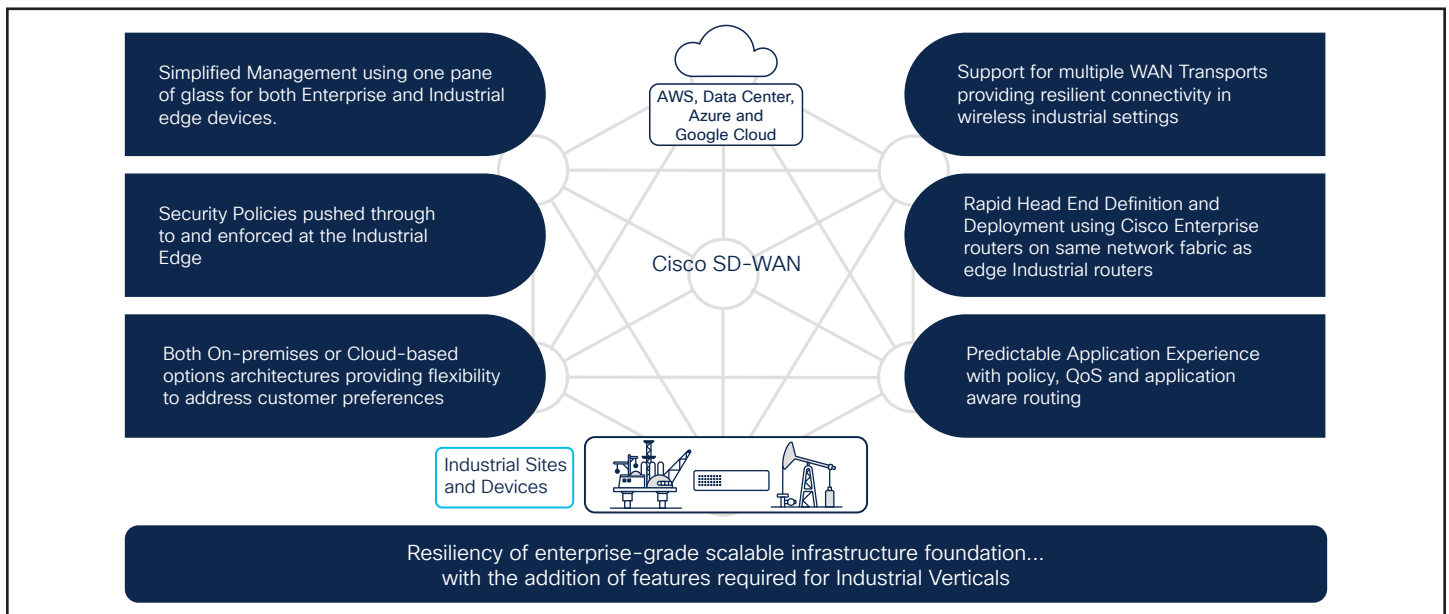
Simplified Management using one pane of glass for both Enterprise and Industrial edge devices.

AWS, Data Center, Azure and Google Cloud

Support for multiple WAN Transports providing resilient connectivity in wireless industrial settings

Security Policies pushed through to and enforced at the Industrial Edge

Cisco SD-WAN

Rapid Head End Definition and Deployment using Cisco Enterprise routers on same network fabric as edge Industrial routers

Both On-premises or Cloud-based options architectures providing flexibility to address customer preferences

Predictable Application Experience with policy, QoS and application aware routing

Industrial Sites and Devices

Resiliency of enterprise-grade scalable infrastructure foundation... with the addition of features required for Industrial Verticals